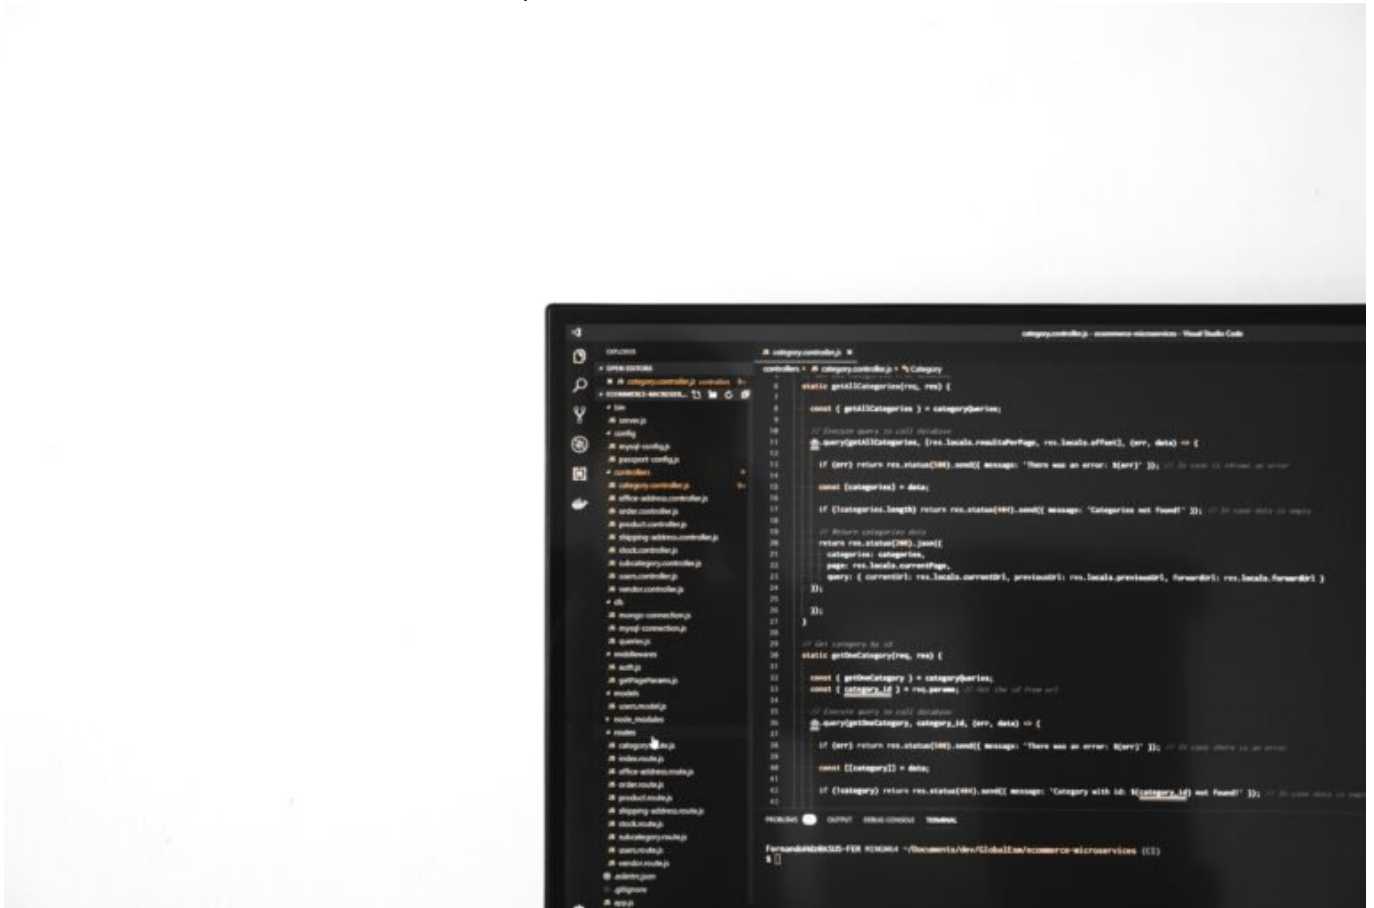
category.controller.js - ecommerce-microservices - Visual Studio Code

EXPLORER
OPEN EDITORS
category.controller.js controllers
ECOMMERCE-MICROSERVICES
bin
server.js
config
mysql-config.js
passport-config.js
controllers
category.controller.js
office-address.controller.js
order.controller.js
product.controller.js
shipping-address.controller.js
stock.controller.js
subcategory.controller.js
users.controller.js
vendor.controller.js
db
mongo-connection.js
mysql-connection.js
queries.js
middlewares
auth.js
getPageParams.js
models
users.model.js
node_modules
routes
category.route.js
index.route.js
office-address.route.js
order.route.js
product.route.js
shipping-address.route.js
stock.route.js
subcategory.route.js
users.route.js
vendor.route.js
.eslintrc.json
.gitignore
app.js

category.controller.js ×
controllers > category.controller.js > Category

static getAllCategories(req, res) {

const { getAllCategories } = categoryQueries;

// Execute query to call database
db.query(getAllCategories, [res.locals.resultsPerPage, res.locals.offset], (err, data) => {

if (err) return res.status(500).send({ message: 'There was an error: ${err}' }); // In case it throws an error

const [categories] = data;

if (!categories.length) return res.status(404).send({ message: 'Categories not found!' }); // In case data is empty

// Return categories data
return res.status(200).json({
categories: categories,
page: res.locals.currentPage,
query: { currentUrl: res.locals.currentUrl, previousUrl: res.locals.previousUrl, forwardUrl: res.locals.forwardUrl }
});

});
}

// Get category by id
static getOneCategory(req, res) {

const { getOneCategory } = categoryQueries;
const { category_id } = req.params; // Get the id from url

// Execute query to call database
db.query(getOneCategory, category_id, (err, data) => {

if (err) return res.status(500).send({ message: 'There was an error: ${err}' }); // In case there is an error

const [[category]] = data;

if (!category) return res.status(404).send({ message: 'Category with id: ${category_id} not found!' }); // In case data is empty

PROBLEMS OUTPUT DEBUG CONSOLE TERMINAL

FernandoPAD@DESKTOP-FER MINGW64 ~/Documents/dev/GlobalEcom/ecommerce-microservices (CI)
$